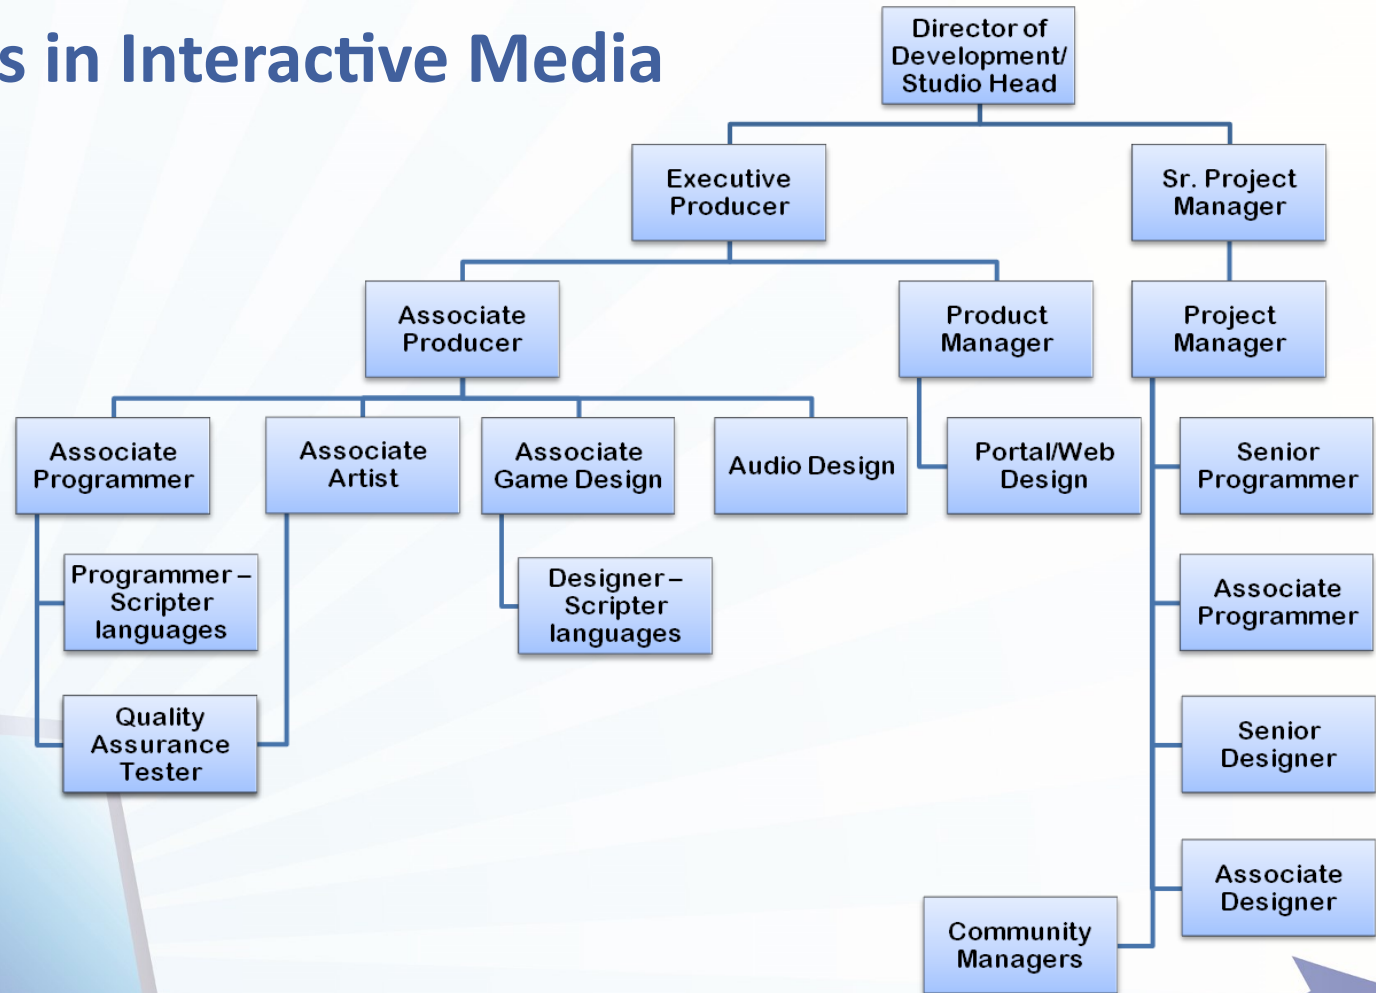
s in Interactive Media

Director of Development/ Studio Head

Executive Producer

Sr. Project Manager

Associate Producer

Product Manager

Project Manager

Associate Programmer

Associate Artist

Associate Game Design

Audio Design

Portal/Web Design

Senior Programmer

Programmer – Scripter languages

Designer – Scripter languages

Associate Programmer

Quality Assurance Tester

Senior Designer

Associate Designer

Community Managers